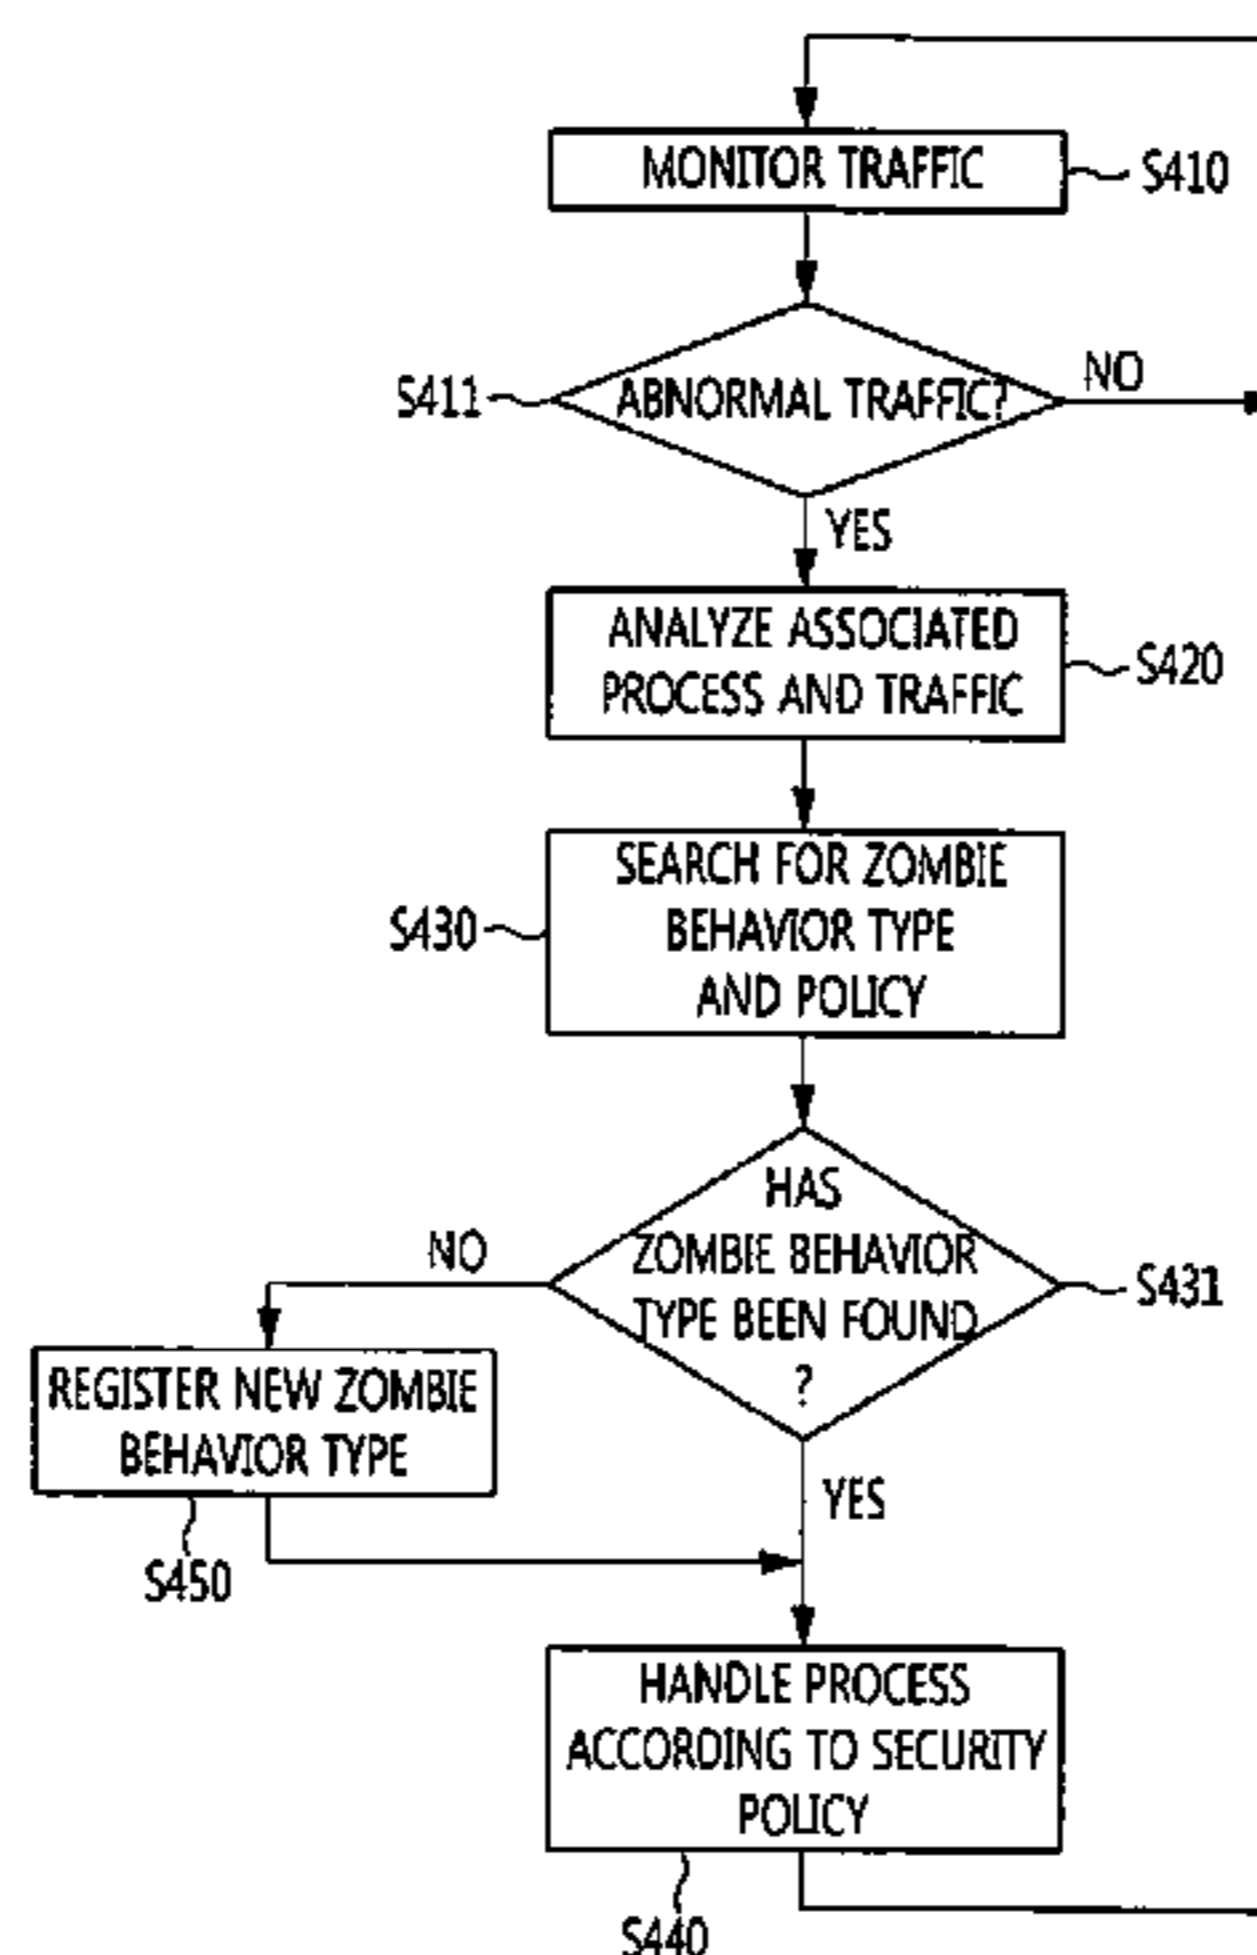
MONITOR TRAFFIC
S410

S411
ABNORMAL TRAFFIC?
NO
YES

ANALYZE ASSOCIATED PROCESS AND TRAFFIC
S420

S430
SEARCH FOR ZOMBIE BEHAVIOR TYPE AND POLICY

NO
HAS ZOMBIE BEHAVIOR TYPE BEEN FOUND ?
S431

REGISTER NEW ZOMBIE BEHAVIOR TYPE
S450

YES

HANDLE PROCESS ACCORDING TO SECURITY POLICY
S440